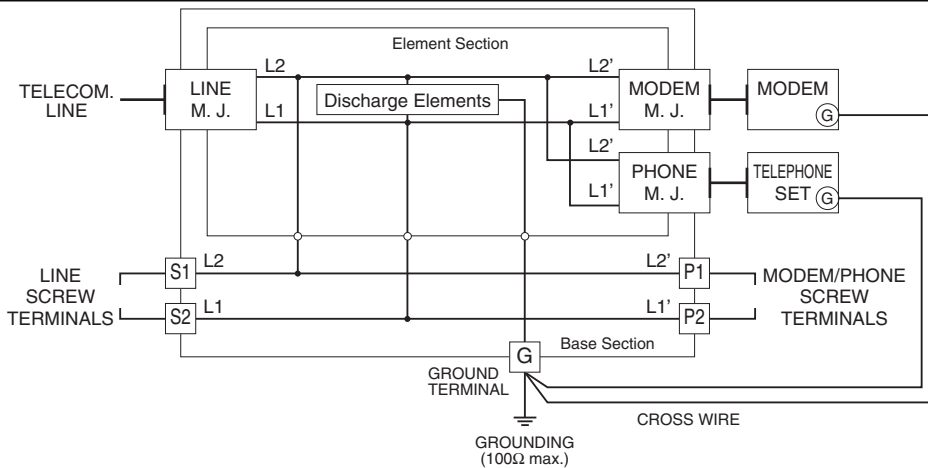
Element Section

TELECOM. LINE

LINE M. J.

L2

L1

Discharge Elements

L2'

L1'

MODEM M. J.

MODEM

G

L2'

L1'

PHONE M. J.

TELEPHONE SET

G

LINE SCREW TERMINALS

S1

L2

S2

L1

L2'

P1

L1'

P2

MODEM/PHONE SCREW TERMINALS

G

Base Section

GROUND TERMINAL

CROSS WIRE

GROUNDING (100Ω max.)